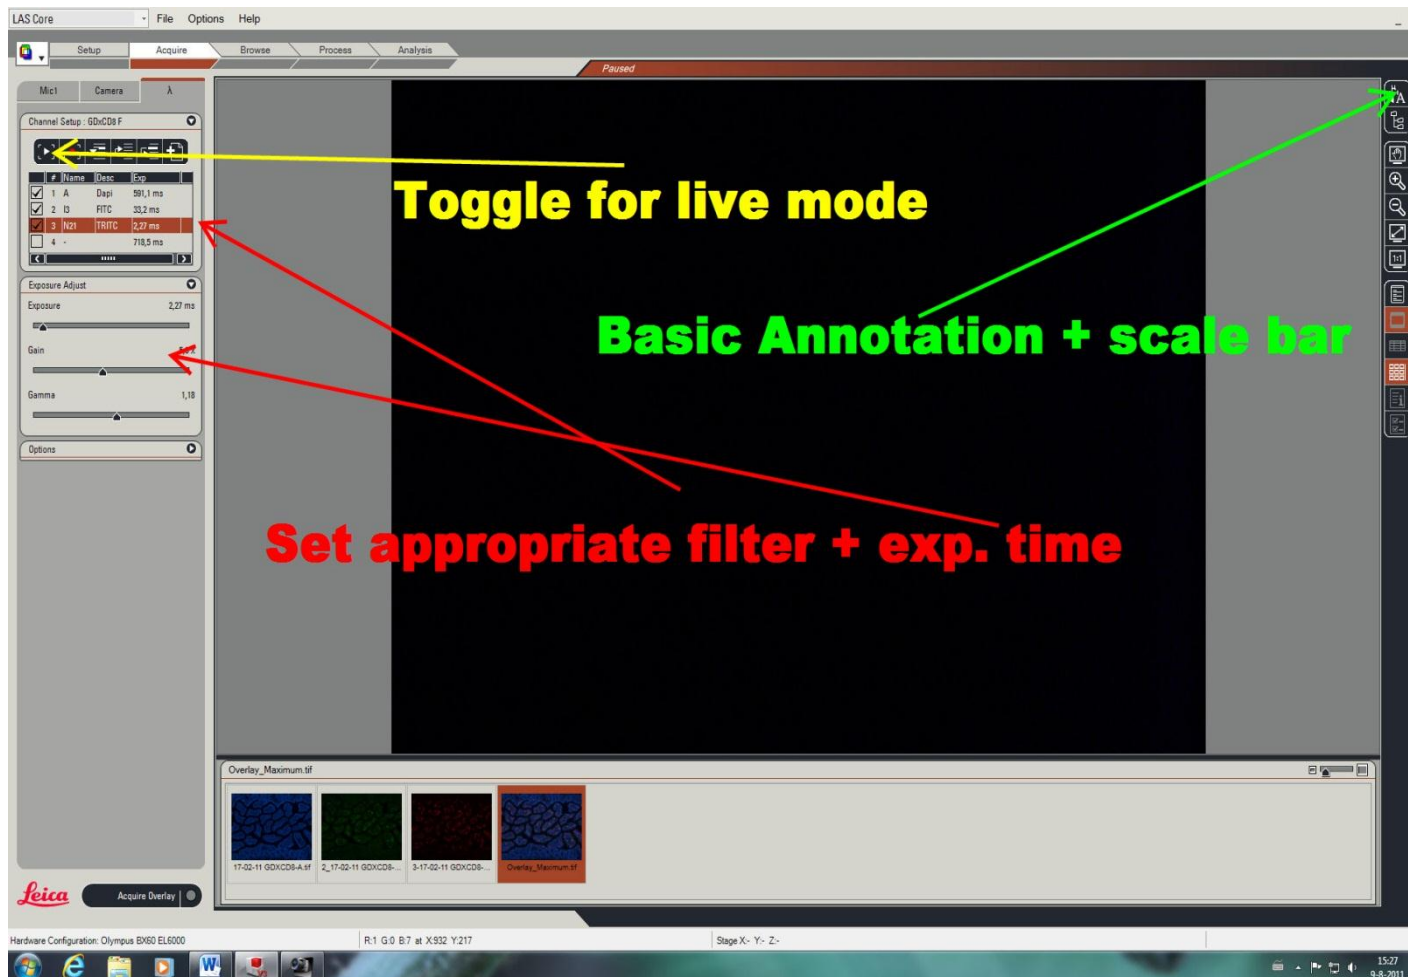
LAS Core File Options Help

Setup Acquire Browse Process Analysis

Paused

Mic1 Camera λ

Channel Setup : GDxCD8 F

| # | Name | Desc | Exp |
|---|---|---|---|
| 1 | A | Dapi | 591,1 ms |
| 2 | I3 | FITC | 33,2 ms |
| 3 | N21 | TRITC | 2,27 ms |
| 4 | - | | 718,5 ms |

Exposure Adjust

Exposure 2,27 ms

Gain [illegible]

Gamma 1,18

Options

Toggle for live mode

Basic Annotation + scale bar

Set appropriate filter + exp. time

Overlay_Maximum.tif

17-02-11 GDXCD8-A.tif 2_17-02-11 GDXCD8-... 3-17-02-11 GDXCD8-... Overlay_Maximum.tif

Leica Acquire Overlay

Hardware Configuration: Olympus BX60 EL6000 R:1 G:0 B:7 at X:932 Y:217 Stage X:- Y:- Z:-

15:27 9-8-2013